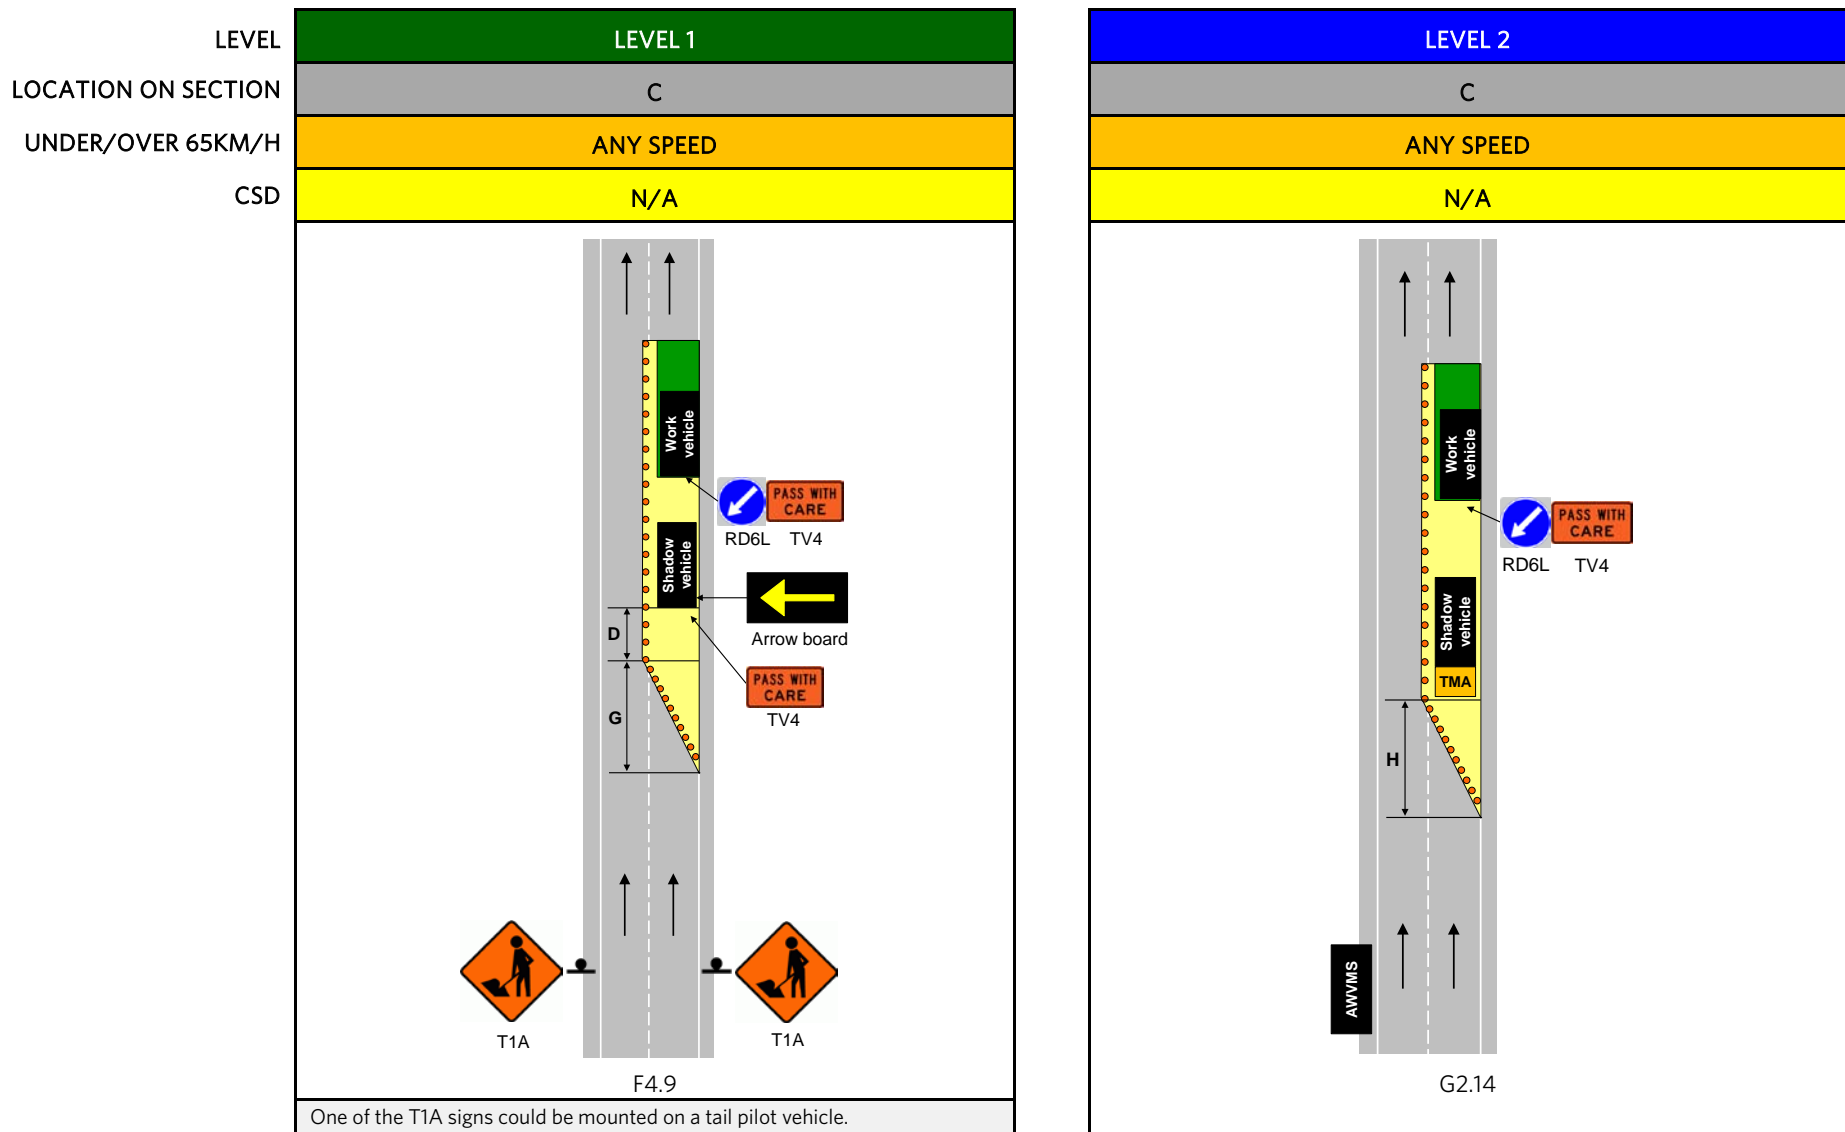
| LEVEL | LEVEL 1 | LEVEL 2 |
|---|---|---|
| LOCATION ON SECTION | C | C |
| UNDER/OVER 65KM/H | ANY SPEED | ANY SPEED |
| CSD | N/A | N/A |

Work vehicle

PASS WITH CARE

RD6L TV4

Shadow vehicle

Arrow board

D

G

PASS WITH CARE

TV4

T1A

T1A

F4.9

One of the T1A signs could be mounted on a tail pilot vehicle.

Work vehicle

PASS WITH CARE

RD6L TV4

Shadow vehicle

TMA

H

AWVMS

G2.14